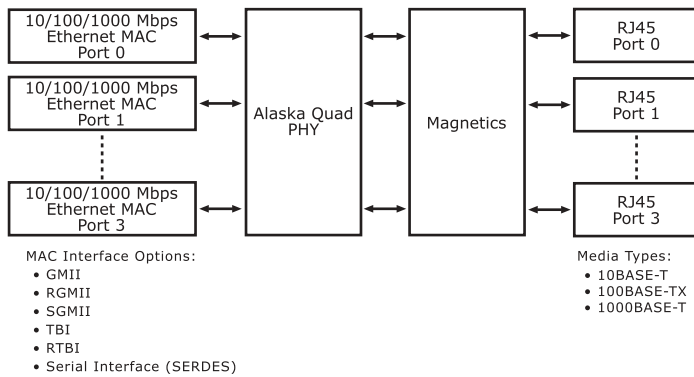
10/100/1000 Mbps
Ethernet MAC
Port 0

10/100/1000 Mbps
Ethernet MAC
Port 1

10/100/1000 Mbps
Ethernet MAC
Port 3

Alaska Quad PHY

Magnetics

RJ45
Port 0

RJ45
Port 1

RJ45
Port 3

MAC Interface Options:
• GMII
• RGMII
• SGMII
• TBI
• RTBI
• Serial Interface (SERDES)

Media Types:
• 10BASE-T
• 100BASE-TX
• 1000BASE-T